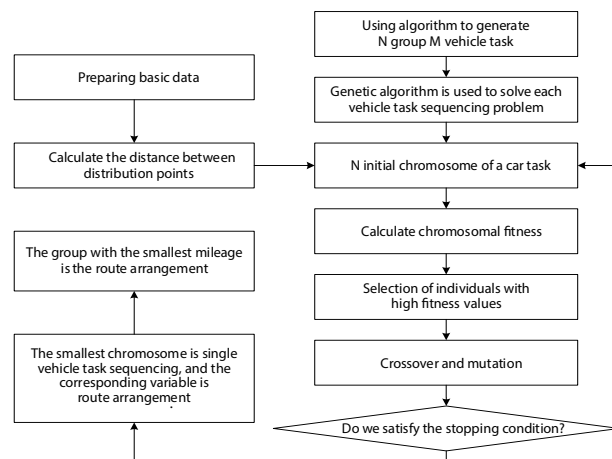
Using algorithm to generate N group M vehicle task

Preparing basic data

Genetic algorithm is used to solve each vehicle task sequencing problem

Calculate the distance between distribution points

N initial chromosome of a car task

Calculate chromosomal fitness

The group with the smallest mileage is the route arrangement

Selection of individuals with high fitness values

The smallest chromosome is single vehicle task sequencing, and the corresponding variable is route arrangement

Crossover and mutation

Do we satisfy the stopping condition?